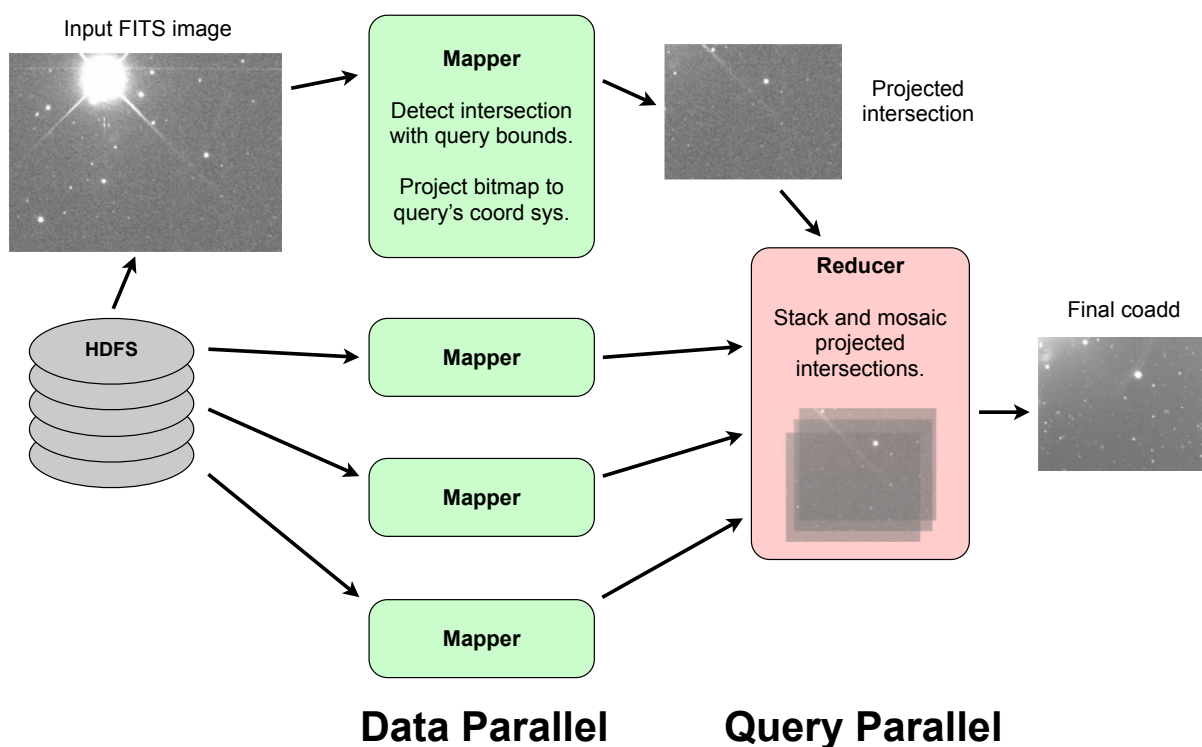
Input FITS image

Mapper

Detect intersection with query bounds.

Project bitmap to query's coord sys.

Projected intersection

HDFS

Mapper

Mapper

Mapper

Reducer

Stack and mosaic projected intersections.

Final coadd

Data Parallel

Query Parallel